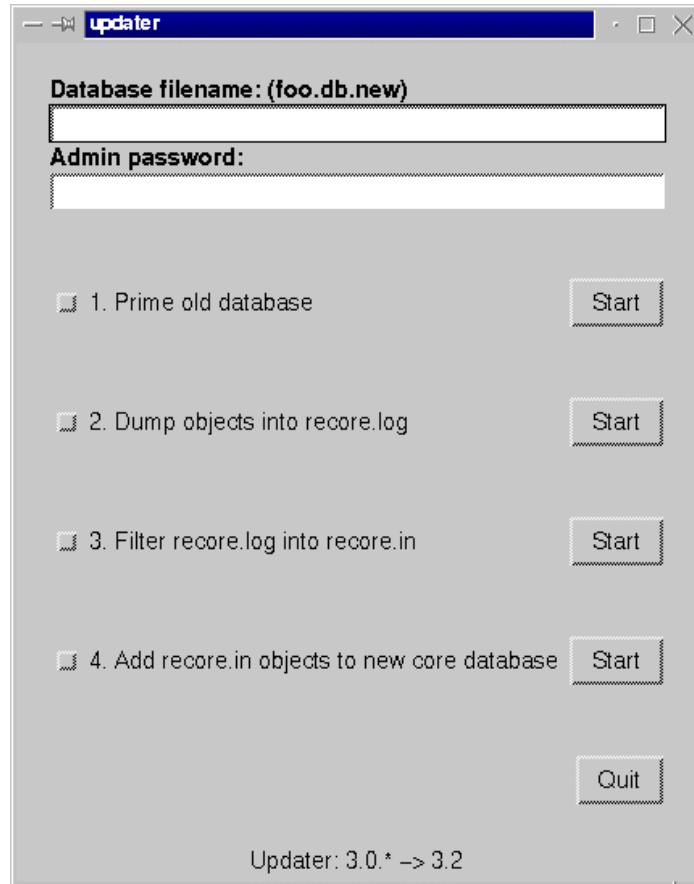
updater

Database filename: (foo.db.new)

Admin password:

1. Prime old database
Start

2. Dump objects into recore.log
Start

3. Filter recore.log into recore.in
Start

4. Add recore.in objects to new core database
Start

Quit

Updater: 3.0.* –> 3.2